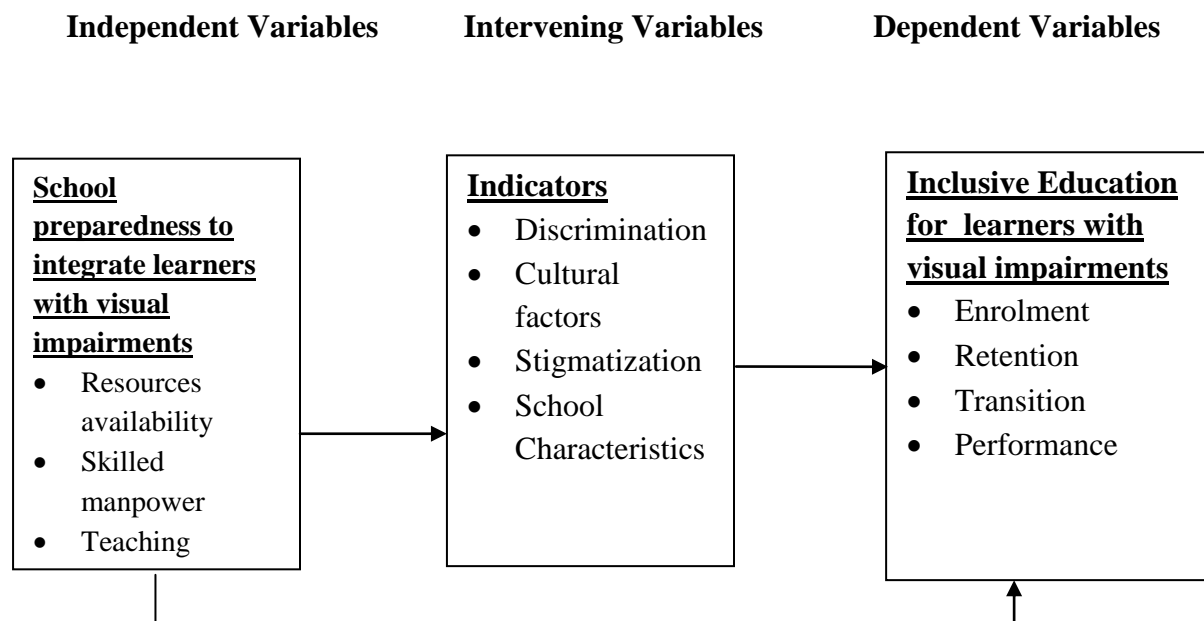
Independent Variables

School preparedness to integrate learners with visual impairments
- Resources availability
- Skilled manpower
- Teaching

Intervening Variables

Indicators
- Discrimination
- Cultural factors
- Stigmatization
- School Characteristics

Dependent Variables

Inclusive Education for learners with visual impairments
- Enrolment
- Retention
- Transition
- Performance